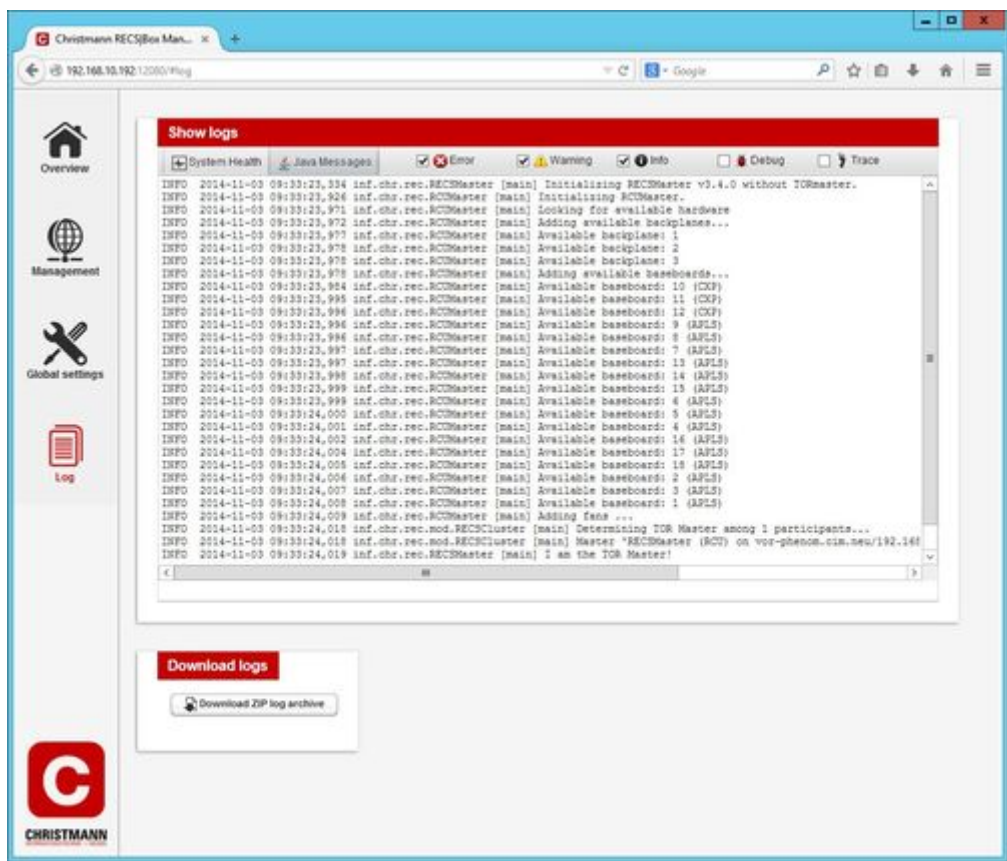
Christmann RECS|Box Man... ×

192.168.10.192:12080/#log

Google

Overview

Management

Global settings

Log

CHRISTMANN

Show logs

System Health | Java Messages | Error | Warning | Info | Debug | Trace

INFO 2014-11-03 09:33:23,334 inf.chr.rec.RECSMaster [main] Initializing RECSMaster v3.4.0 without TORmaster.
INFO 2014-11-03 09:33:23,926 inf.chr.rec.RCUMaster [main] Initializing RCUMaster.
INFO 2014-11-03 09:33:23,971 inf.chr.rec.RCUMaster [main] Looking for available hardware
INFO 2014-11-03 09:33:23,972 inf.chr.rec.RCUMaster [main] Adding available backplanes...
INFO 2014-11-03 09:33:23,977 inf.chr.rec.RCUMaster [main] Available backplane: 1
INFO 2014-11-03 09:33:23,978 inf.chr.rec.RCUMaster [main] Available backplane: 2
INFO 2014-11-03 09:33:23,978 inf.chr.rec.RCUMaster [main] Available backplane: 3
INFO 2014-11-03 09:33:23,978 inf.chr.rec.RCUMaster [main] Adding available baseboards...
INFO 2014-11-03 09:33:23,984 inf.chr.rec.RCUMaster [main] Available baseboard: 10 (CXP)
INFO 2014-11-03 09:33:23,995 inf.chr.rec.RCUMaster [main] Available baseboard: 11 (CXP)
INFO 2014-11-03 09:33:23,996 inf.chr.rec.RCUMaster [main] Available baseboard: 12 (CXP)
INFO 2014-11-03 09:33:23,996 inf.chr.rec.RCUMaster [main] Available baseboard: 9 (APLS)
INFO 2014-11-03 09:33:23,996 inf.chr.rec.RCUMaster [main] Available baseboard: 8 (APLS)
INFO 2014-11-03 09:33:23,997 inf.chr.rec.RCUMaster [main] Available baseboard: 7 (APLS)
INFO 2014-11-03 09:33:23,997 inf.chr.rec.RCUMaster [main] Available baseboard: 13 (APLS)
INFO 2014-11-03 09:33:23,998 inf.chr.rec.RCUMaster [main] Available baseboard: 14 (APLS)
INFO 2014-11-03 09:33:23,999 inf.chr.rec.RCUMaster [main] Available baseboard: 15 (APLS)
INFO 2014-11-03 09:33:23,999 inf.chr.rec.RCUMaster [main] Available baseboard: 6 (APLS)
INFO 2014-11-03 09:33:24,000 inf.chr.rec.RCUMaster [main] Available baseboard: 5 (APLS)
INFO 2014-11-03 09:33:24,001 inf.chr.rec.RCUMaster [main] Available baseboard: 4 (APLS)
INFO 2014-11-03 09:33:24,002 inf.chr.rec.RCUMaster [main] Available baseboard: 16 (APLS)
INFO 2014-11-03 09:33:24,004 inf.chr.rec.RCUMaster [main] Available baseboard: 17 (APLS)
INFO 2014-11-03 09:33:24,005 inf.chr.rec.RCUMaster [main] Available baseboard: 18 (APLS)
INFO 2014-11-03 09:33:24,006 inf.chr.rec.RCUMaster [main] Available baseboard: 2 (APLS)
INFO 2014-11-03 09:33:24,007 inf.chr.rec.RCUMaster [main] Available baseboard: 3 (APLS)
INFO 2014-11-03 09:33:24,008 inf.chr.rec.RCUMaster [main] Available baseboard: 1 (APLS)
INFO 2014-11-03 09:33:24,009 inf.chr.rec.RCUMaster [main] Adding fans ...
INFO 2014-11-03 09:33:24,018 inf.chr.rec.mod.RECSCluster [main] Determining TOR Master among 1 participants...
INFO 2014-11-03 09:33:24,018 inf.chr.rec.mod.RECSCluster [main] Master 'RECSMaster (RCU) on vor-phenom.cim.neu/192.16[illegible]
INFO 2014-11-03 09:33:24,019 inf.chr.rec.RECSMaster [main] I am the TOR Master!

Download logs

Download ZIP log archive